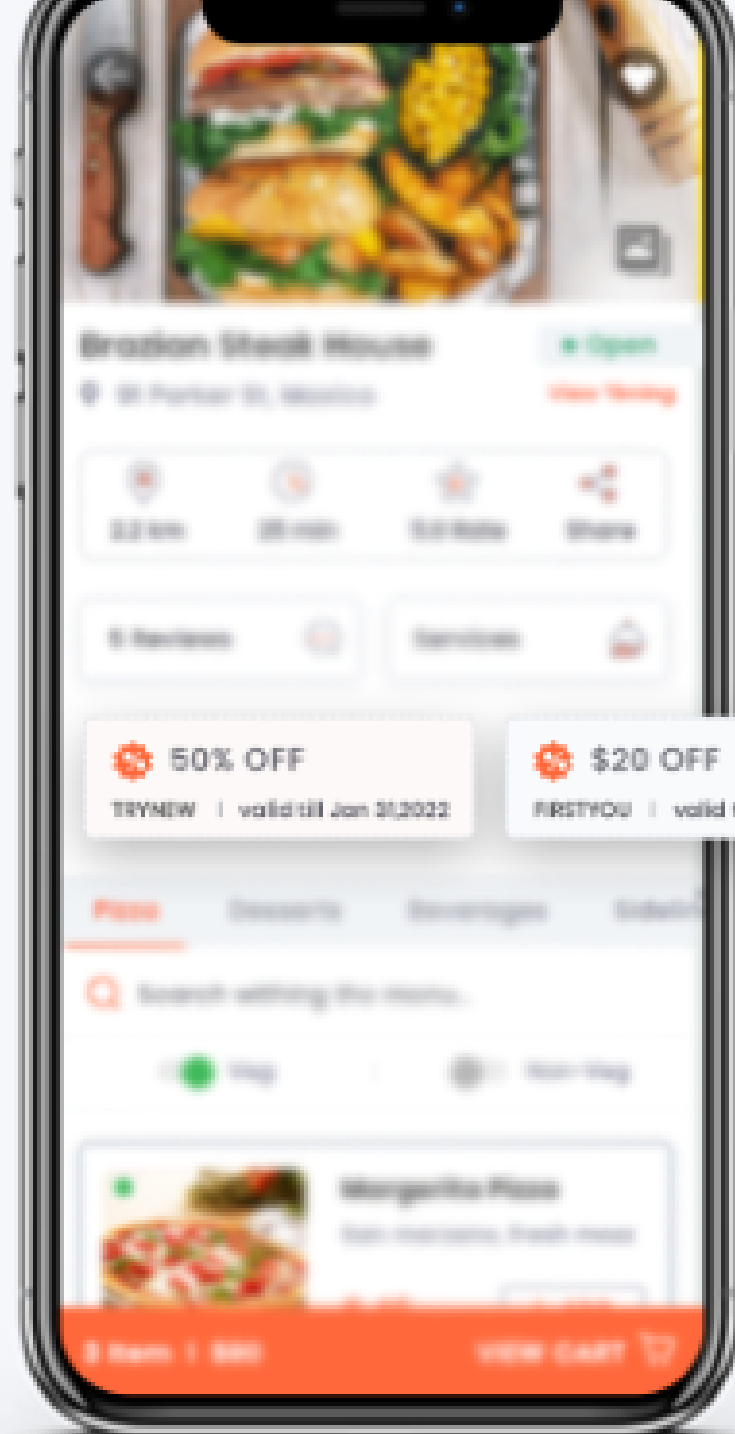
Brazilian Steak House
Open
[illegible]
View Timing

2.2 km
25 min
5.0 Rate
Share

5 Reviews
Services

50% OFF
TRYNEW | valid till Jan 31,2022

$20 OFF
FIRSTYOU | valid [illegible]

Pizza
Desserts
Beverages
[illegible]

Search withing the menu...

Veg
Non Veg

Margarita Pizza
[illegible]

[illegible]
VIEW CART